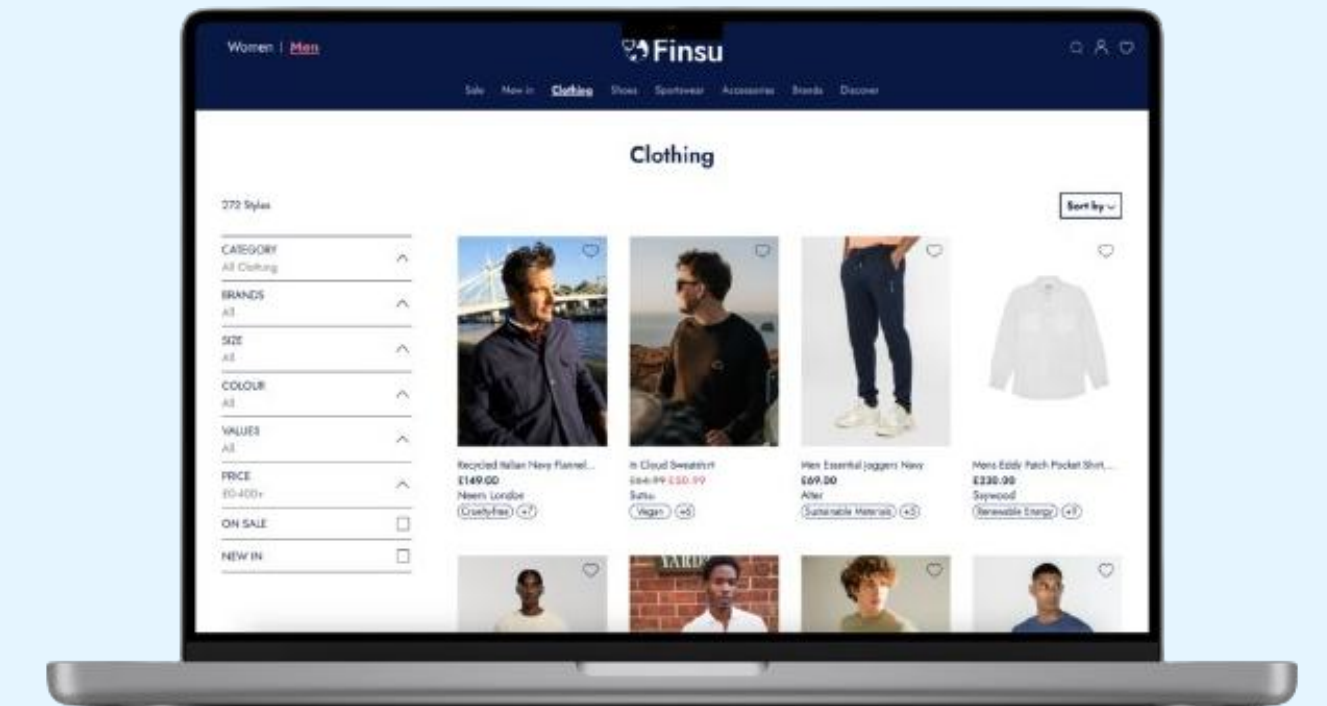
Women | Men

Finsu

Sale New in Clothing Shoes Sportswear Accessories Brands Discover

Clothing

272 Styles

Sort by

CATEGORY
All Clothing

BRANDS
All

SIZE
All

COLOUR
All

VALUES
All

PRICE
£0-400+

ON SALE

NEW IN

Recycled Italian Navy Flannel...
£149.00
Neem London
Cruelty-free +7

In Cloud Sweatshirt
£64.99 £50.99
Sutsu
Vegan +6

Men Essential Joggers Navy
£69.00
Alter
Sustainable Materials +5

Mens Eddy Patch Pocket Shirt...
£230.00
Saywood
Renewable Energy +9

YARD